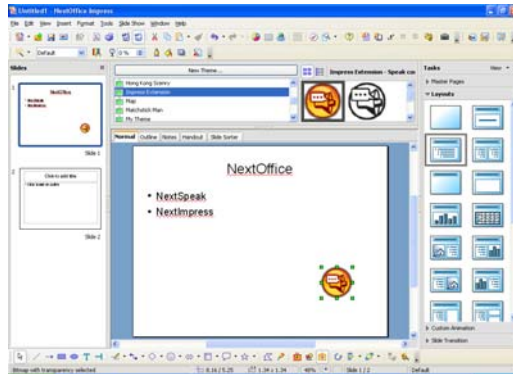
Untitled1 - NextOffice Impress

File Edit View Insert Format Tools Slide Show Window Help

Default

Slides

New Theme...

Hong Kong Scenery
Impress Extension
Map
Matchstick Man
My Theme

Impress Extension - Speak cor

Tasks

View

Master Pages

Layouts

NextOffice

NextSpeak
NextImpress

Slide 1

Click to add title

Click to add an outline

Slide 2

Normal Outline Notes Handout Slide Sorter

NextOffice

• NextSpeak
• NextImpress

Custom Animation

Slide Transition

Bitmap with transparency selected

8.16 / 5.25

1.34 x 1.34

40%

Slide 1 / 2

Default